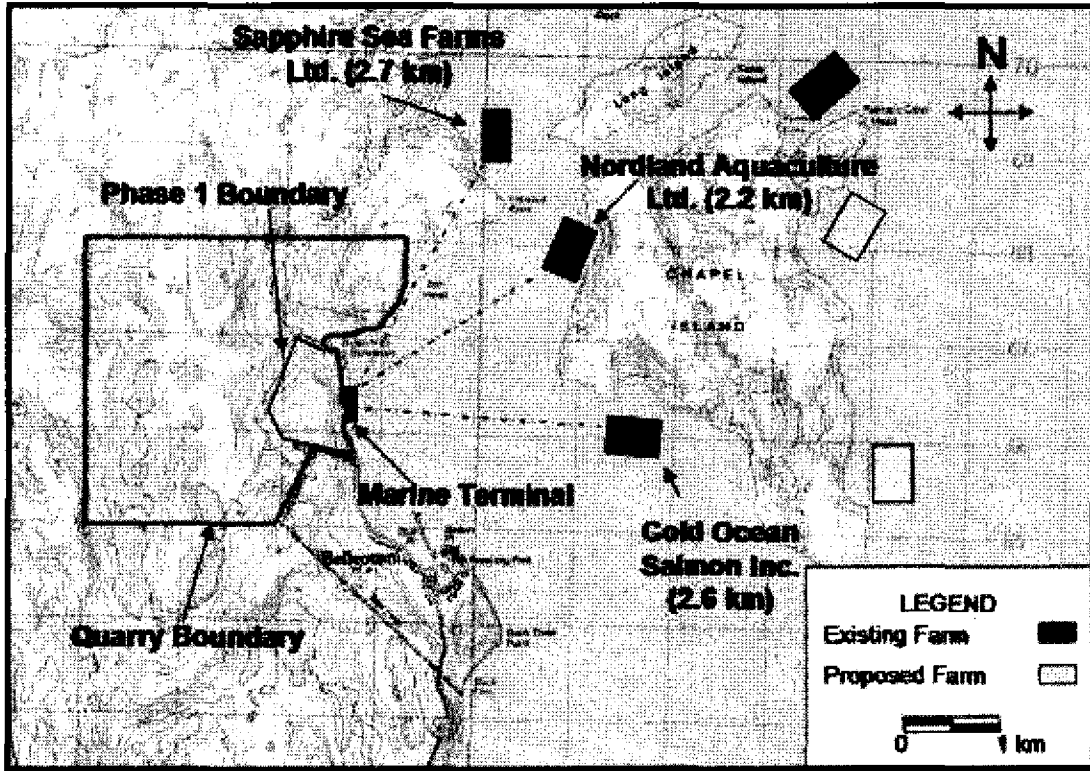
Sapphire Sea Farms Ltd. (2.7 km)

N

Nordland Aquaculture Ltd. (2.2 km)

Phase 1 Boundary

CHAPEL ISLAND

Marine Terminal

Cold Ocean Salmon Inc. (2.6 km)

Quarry Boundary

LEGEND
Existing Farm
Proposed Farm

0 1 km